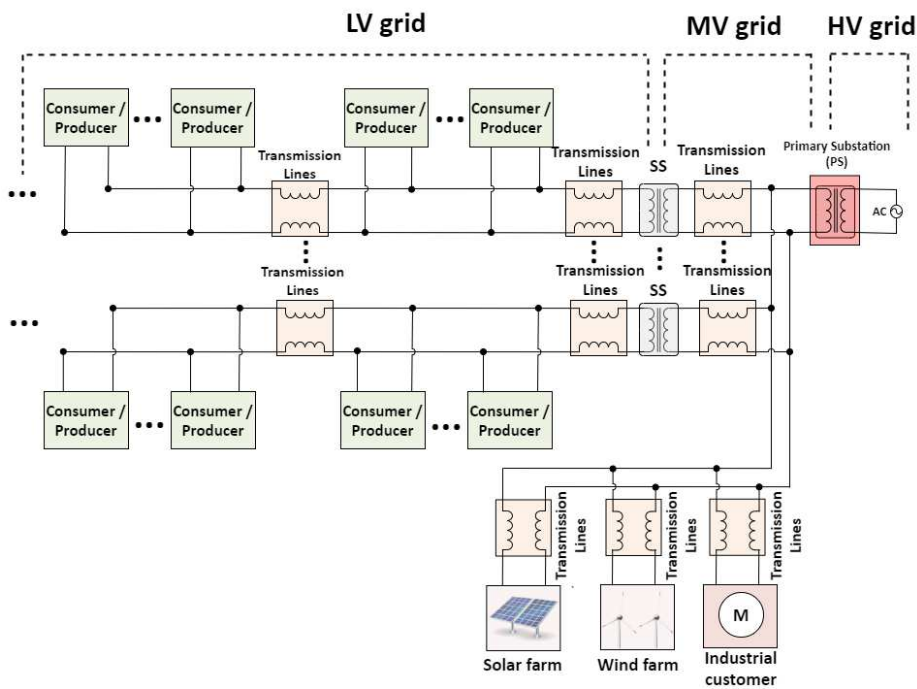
LV grid

MV grid

HV grid

Consumer / Producer

...

Consumer / Producer

Consumer / Producer

...

Consumer / Producer

Transmission Lines

Transmission Lines

SS

Transmission Lines

Primary Substation (PS)

AC

...

Transmission Lines

Transmission Lines

SS

Transmission Lines

...

Consumer / Producer

...

Consumer / Producer

Consumer / Producer

...

Consumer / Producer

Transmission Lines

Transmission Lines

Transmission Lines

M

Solar farm

Wind farm

Industrial customer